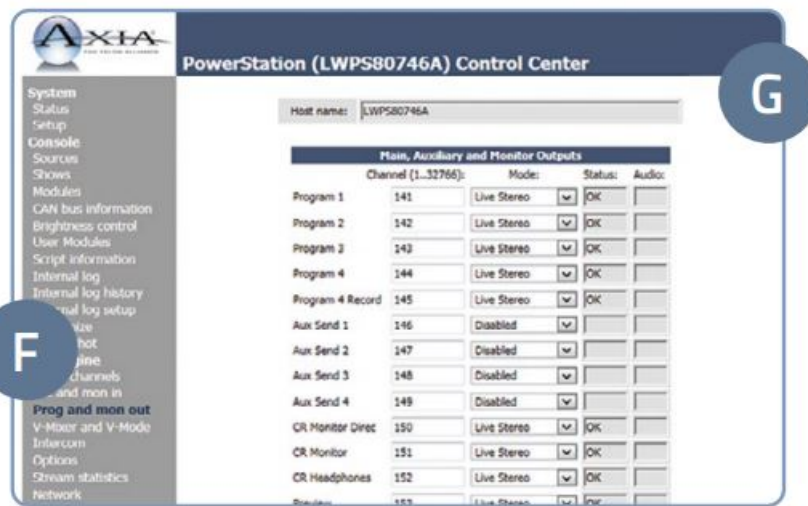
AXIA

PowerStation (LWPS80746A) Control Center

G

System
Status
Setup
Console
Sources
Shows
Modules
CAN bus information
Brightness control
User Modules
Script information
Internal log
Internal log history
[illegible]rnal log setup
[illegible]ize
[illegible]hot
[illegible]gine
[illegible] channels
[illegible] and mon in
Prog and mon out
V-Mixer and V-Mode
Intercom
Options
Stream statistics
Network

F

Host name: LWPS80746A

| Main, Auxiliary and Monitor Outputs | | | | |
|---|---|---|---|---|
| | Channel (1...32766): | Mode: | Status: | Audio: |
| Program 1 | 141 | Live Stereo | OK | |
| Program 2 | 142 | Live Stereo | OK | |
| Program 3 | 143 | Live Stereo | OK | |
| Program 4 | 144 | Live Stereo | OK | |
| Program 4 Record | 145 | Live Stereo | OK | |
| Aux Send 1 | 146 | Disabled | | |
| Aux Send 2 | 147 | Disabled | | |
| Aux Send 3 | 148 | Disabled | | |
| Aux Send 4 | 149 | Disabled | | |
| CR Monitor Direc | 150 | Live Stereo | OK | |
| CR Monitor | 151 | Live Stereo | OK | |
| CR Headphones | 152 | Live Stereo | OK | |
| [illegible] | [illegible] | Live Stereo | OK | |